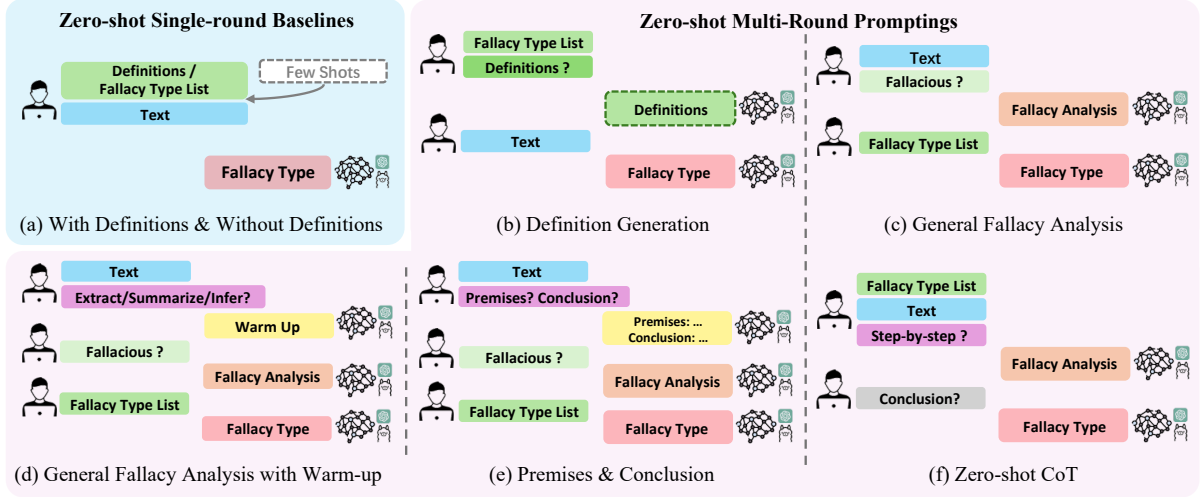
Zero-shot Single-round Baselines

Definitions / Fallacy Type List

Few Shots

Text

Fallacy Type

(a) With Definitions & Without Definitions

Zero-shot Multi-Round Promptings

Fallacy Type List

Definitions ?

Definitions

Text

Fallacy Type

(b) Definition Generation

Text

Fallacious ?

Fallacy Analysis

Fallacy Type List

Fallacy Type

(c) General Fallacy Analysis

Text

Extract/Summarize/Infer?

Warm Up

Fallacious ?

Fallacy Analysis

Fallacy Type List

Fallacy Type

(d) General Fallacy Analysis with Warm-up

Text

Premises? Conclusion?

Premises: ...
Conclusion: ...

Fallacious ?

Fallacy Analysis

Fallacy Type List

Fallacy Type

(e) Premises & Conclusion

Fallacy Type List

Text

Step-by-step ?

Fallacy Analysis

Conclusion?

Fallacy Type

(f) Zero-shot CoT